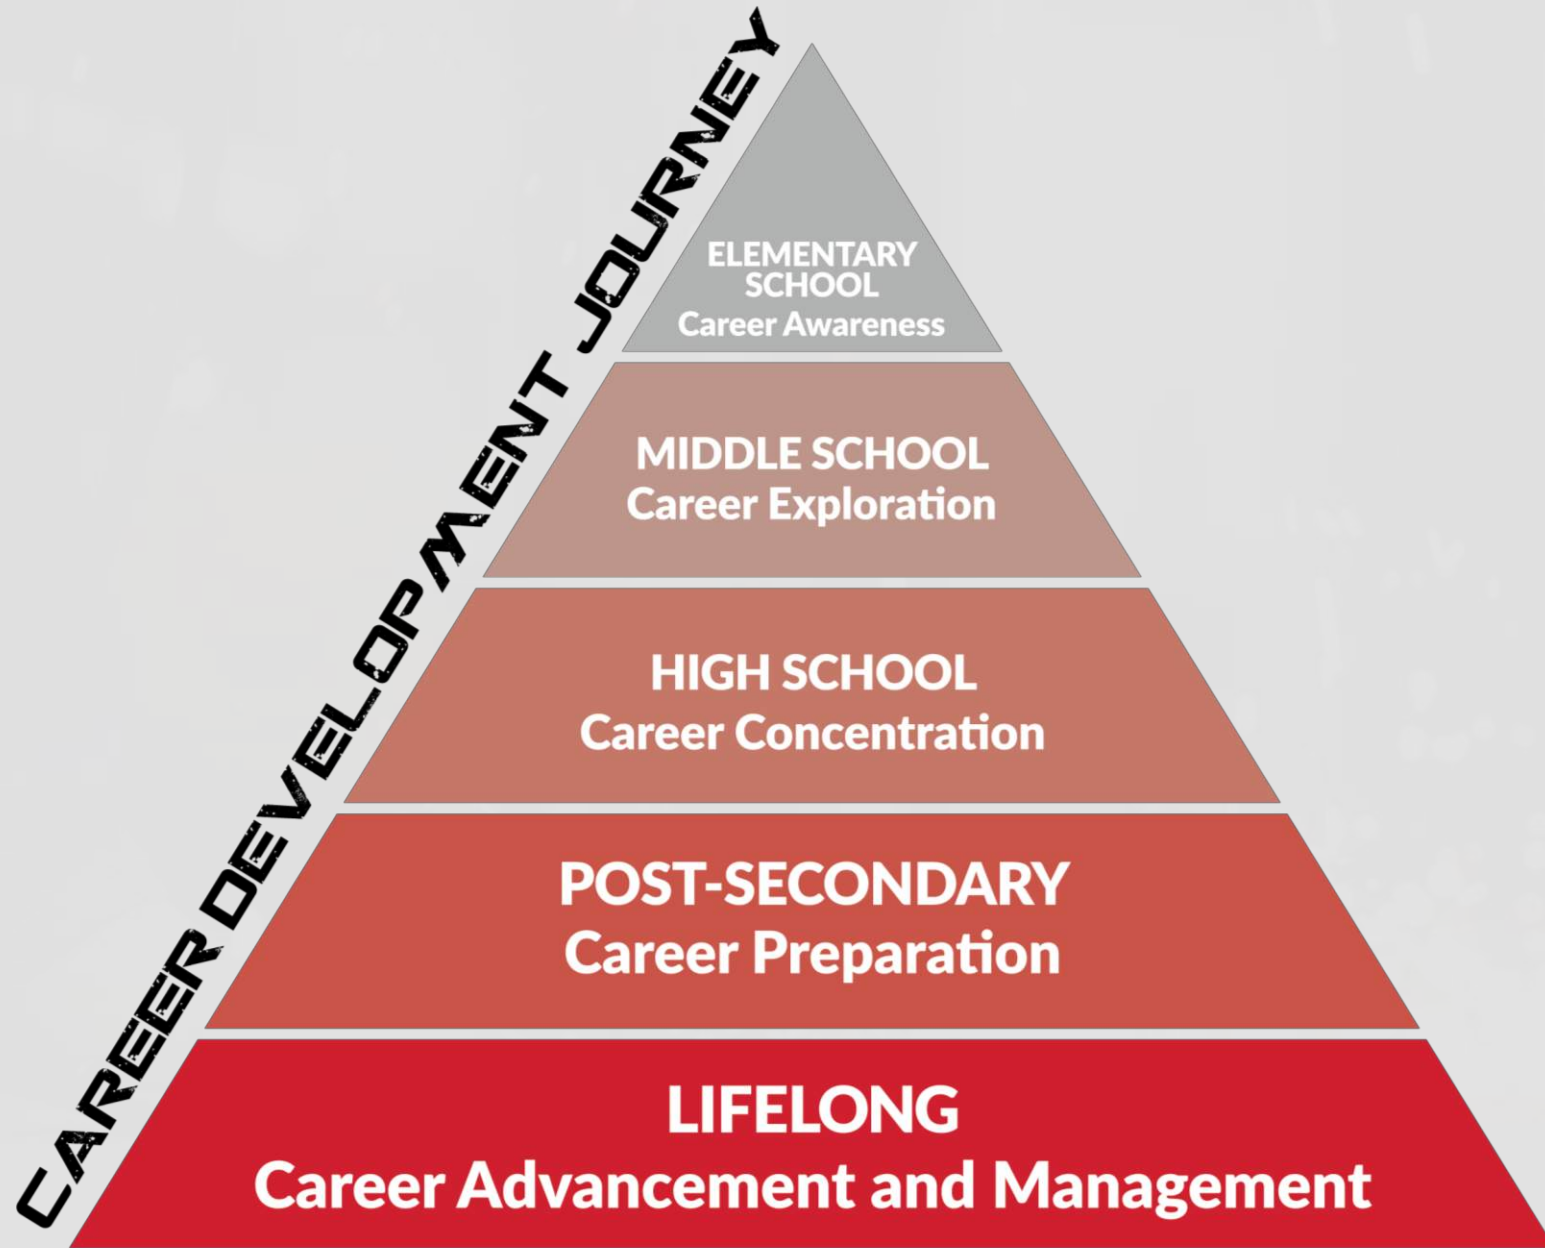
CAREER DEVELOPMENT JOURNEY

ELEMENTARY SCHOOL
Career Awareness

MIDDLE SCHOOL
Career Exploration

HIGH SCHOOL
Career Concentration

POST-SECONDARY
Career Preparation

LIFELONG
Career Advancement and Management